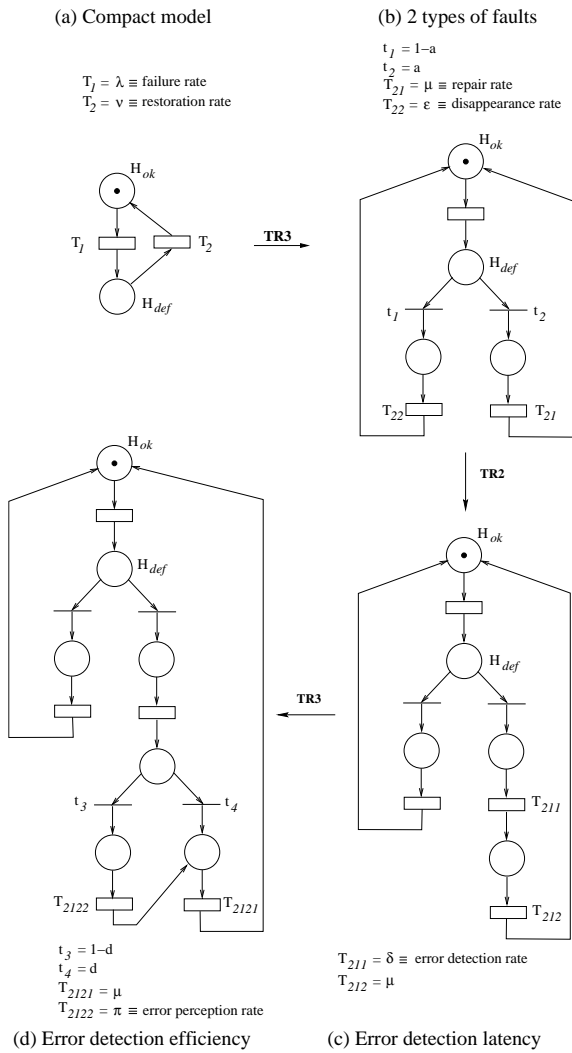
(a) Compact model

$T_1 = \lambda \equiv$ failure rate
$T_2 = \nu \equiv$ restoration rate

$H_{ok}$

$T_1$

$T_2$

$H_{def}$

TR3

(b) 2 types of faults

$t_1 = 1-a$
$t_2 = a$
$T_{21} = \mu \equiv$ repair rate
$T_{22} = \varepsilon \equiv$ disappearance rate

$H_{ok}$

$H_{def}$

$t_1$

$t_2$

$T_{22}$

$T_{21}$

TR2

$H_{ok}$

$H_{def}$

$T_{211}$

$T_{212}$

$T_{211} = \delta \equiv$ error detection rate
$T_{212} = \mu$

(c) Error detection latency

TR3

$H_{ok}$

$H_{def}$

$t_3$

$t_4$

$T_{2122}$

$T_{2121}$

$t_3 = 1-d$
$t_4 = d$
$T_{2121} = \mu$
$T_{2122} = \pi \equiv$ error perception rate

(d) Error detection efficiency